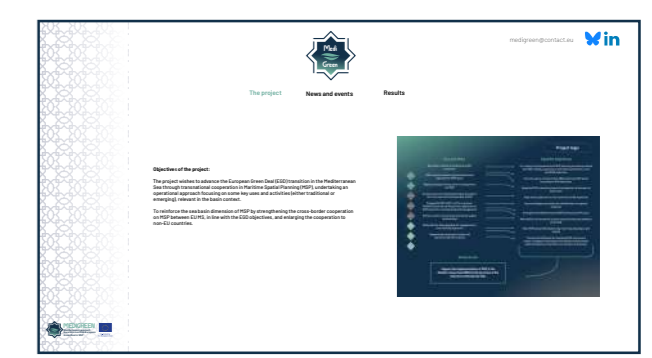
Medi Green

medigreen@contact.eu

The project News and events Results

Objectives of the project:

The project wishes to advance the European Green Deal (EGD) transition in the Mediterranean Sea through transnational cooperation in Maritime Spatial Planning (MSP), undertaking an operational approach focusing on some key uses and activities (either traditional or emerging), relevant in the basin context.

To reinforce the sea basin dimension of MSP by strengthening the cross-border cooperation on MSP between EU MS, in line with the EGD objectives, and enlarging the cooperation to non-EU countries.

Project logic

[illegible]

MEDIGREEN